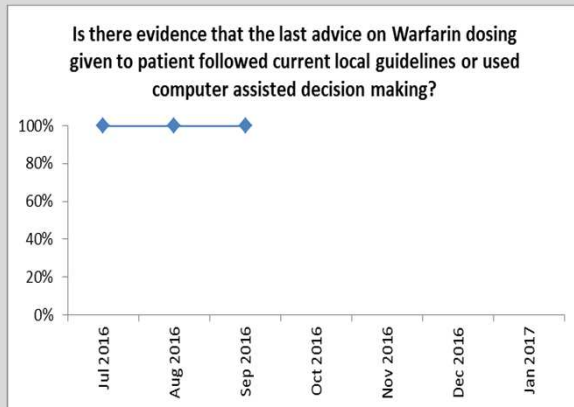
Is there evidence that the last advice on Warfarin dosing given to patient followed current local guidelines or used computer assisted decision making?

100%
80%
60%
40%
20%
0%

Jul 2016
Aug 2016
Sep 2016
Oct 2016
Nov 2016
Dec 2016
Jan 2017